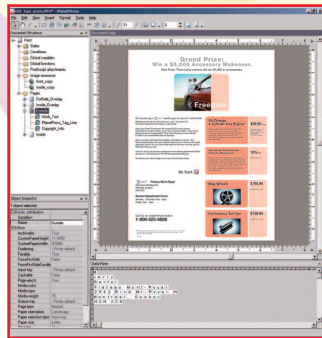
Grand Prize:
Win a $5,000 Accessory Makeover.

Freedom

Document Structure
Styles
Conditions
Global variables
Global functions
Pool/Insight attachments
Image resources
front_page
inside_page
Pages
OutSide_Overlap
Inside_Overlap
Inside
Copyright_Info

Object Inspector
Condition
Name
Outside

Data Panel